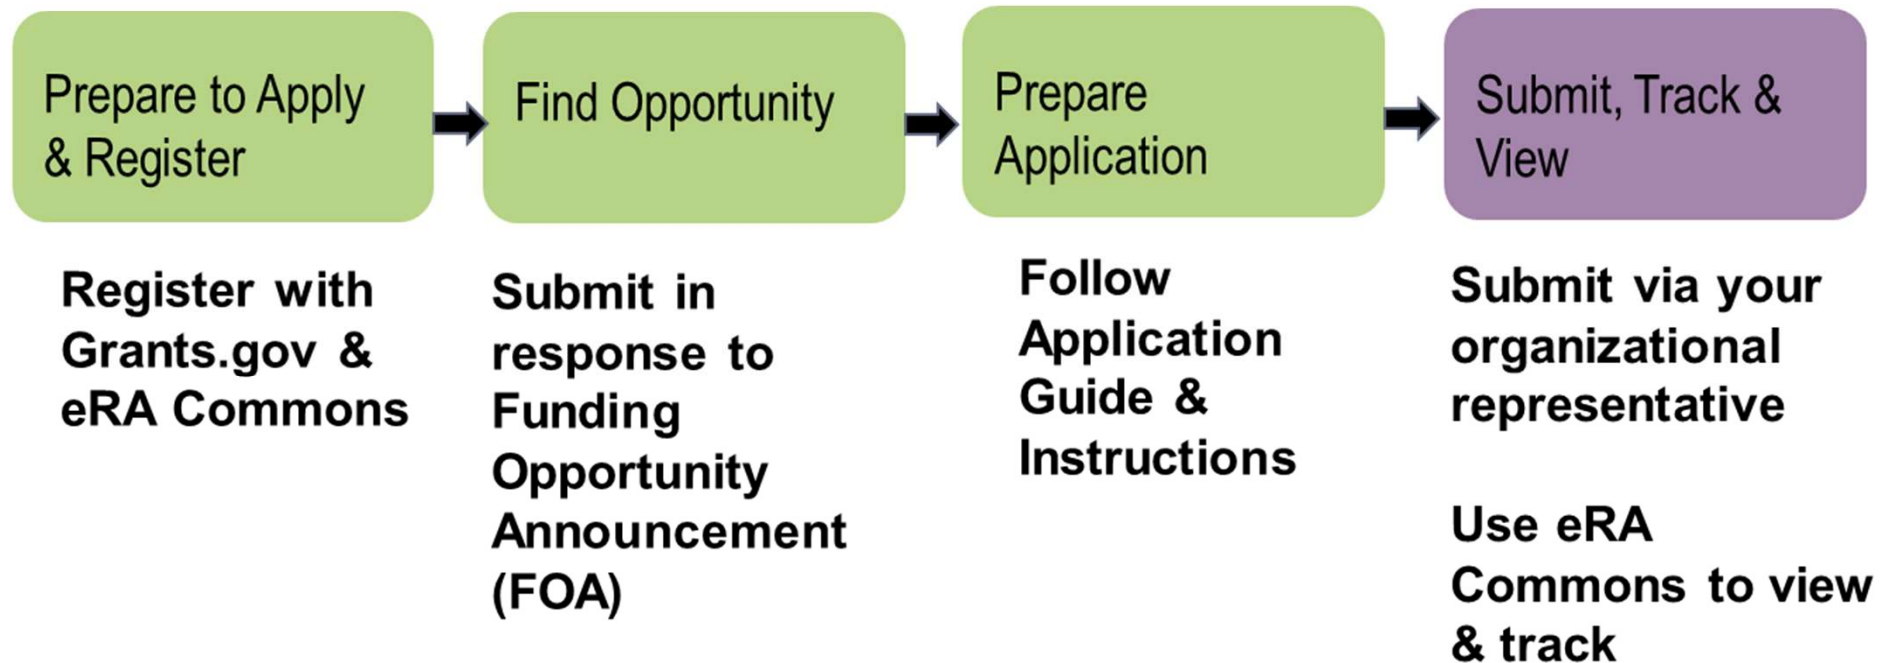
Prepare to Apply & Register

Register with Grants.gov & eRA Commons

Find Opportunity

Submit in response to Funding Opportunity Announcement (FOA)

Prepare Application

Follow Application Guide & Instructions

Submit, Track & View

Submit via your organizational representative

Use eRA Commons to view & track